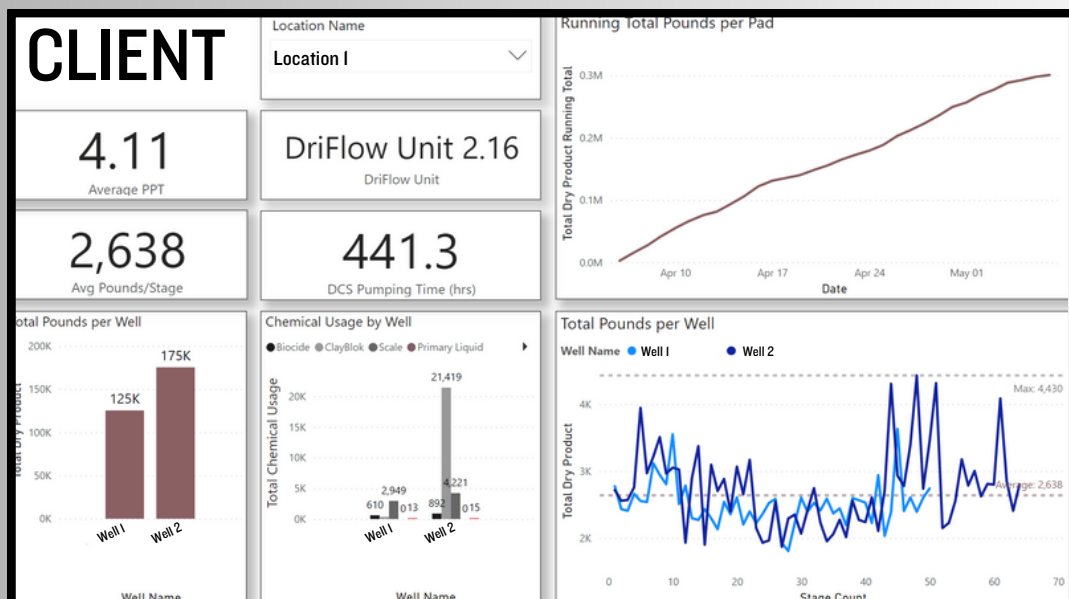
CLIENT

Location Name
Location I

Running Total Pounds per Pad
Total Dry Product Running Total
0.3M
0.2M
0.1M
0.0M
Apr 10
Apr 17
Apr 24
May 01
Date

4.11
Average PPT

DriFlow Unit 2.16
DriFlow Unit

2,638
Avg Pounds/Stage

441.3
DCS Pumping Time (hrs)

Total Pounds per Well
Total Dry Product
200K
150K
100K
50K
0K
125K
175K
Well I
Well 2
Well Name

Chemical Usage by Well
Biocide ClayBlok Scale Primary Liquid
Total Chemical Usage
20K
15K
10K
5K
0K
610
2,949
0
13
892
21,419
4,221
0
15
Well I
Well 2
Well Name

Total Pounds per Well
Well Name Well I Well 2
Total Dry Product
4K
3K
2K
Max: 4,430
Average: 2,638
0
10
20
30
40
50
60
70
Stage Count